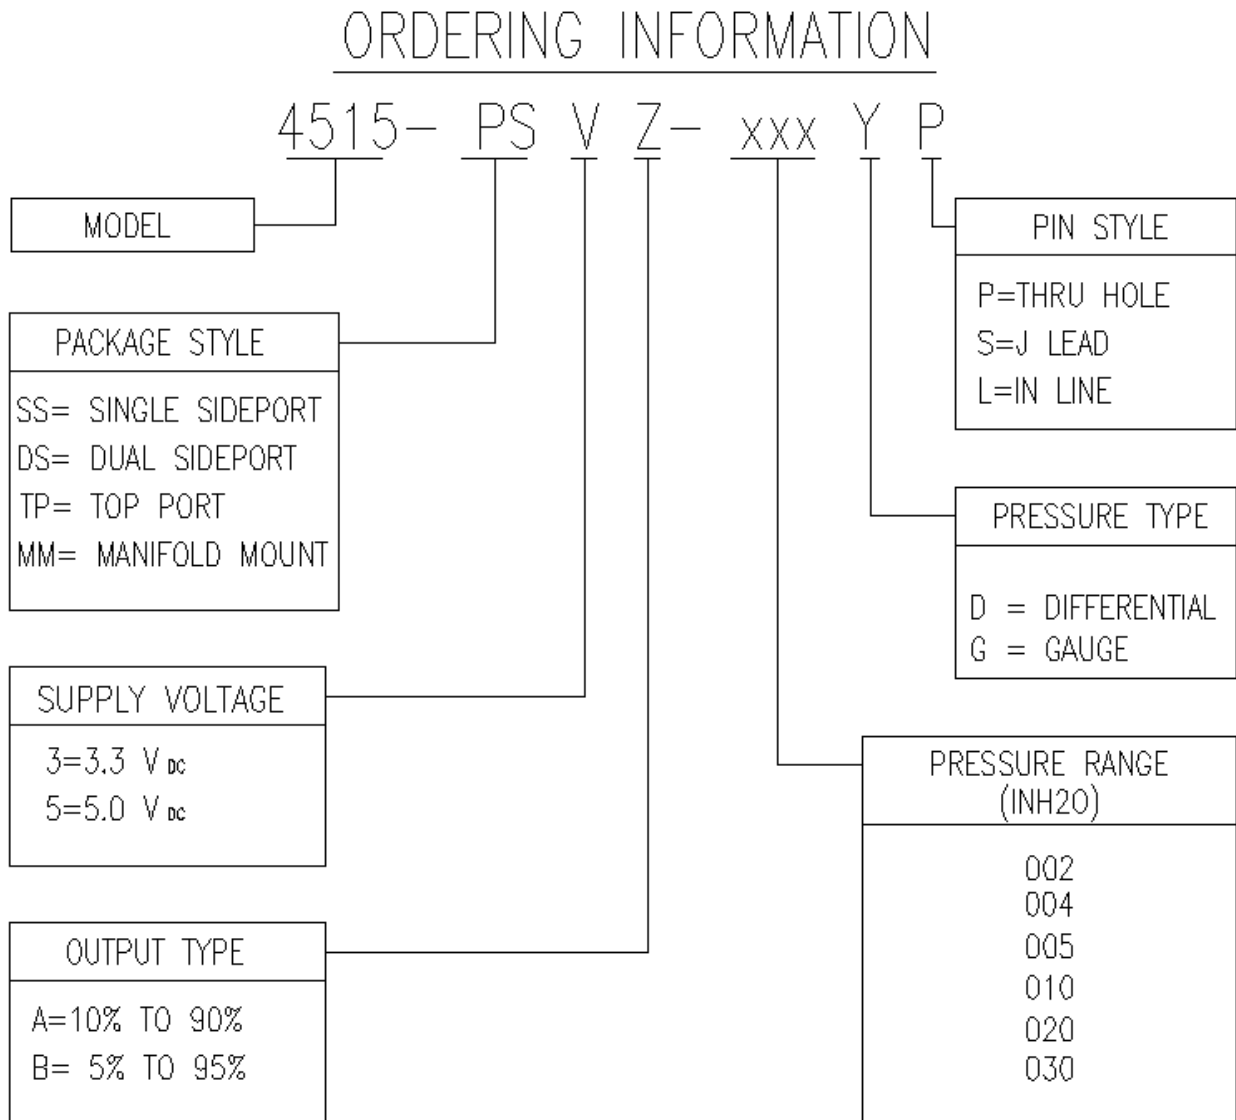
ORDERING INFORMATION

4515- PS V Z- xxx Y P

MODEL

PACKAGE STYLE

SS= SINGLE SIDEPORT
DS= DUAL SIDEPORT
TP= TOP PORT
MM= MANIFOLD MOUNT

SUPPLY VOLTAGE

3=3.3 $V_{DC}$
5=5.0 $V_{DC}$

OUTPUT TYPE

A=10% TO 90%
B= 5% TO 95%

PIN STYLE

P=THRU HOLE
S=J LEAD
L=IN LINE

PRESSURE TYPE

D = DIFFERENTIAL
G = GAUGE

PRESSURE RANGE
(INH2O)

002
004
005
010
020
030